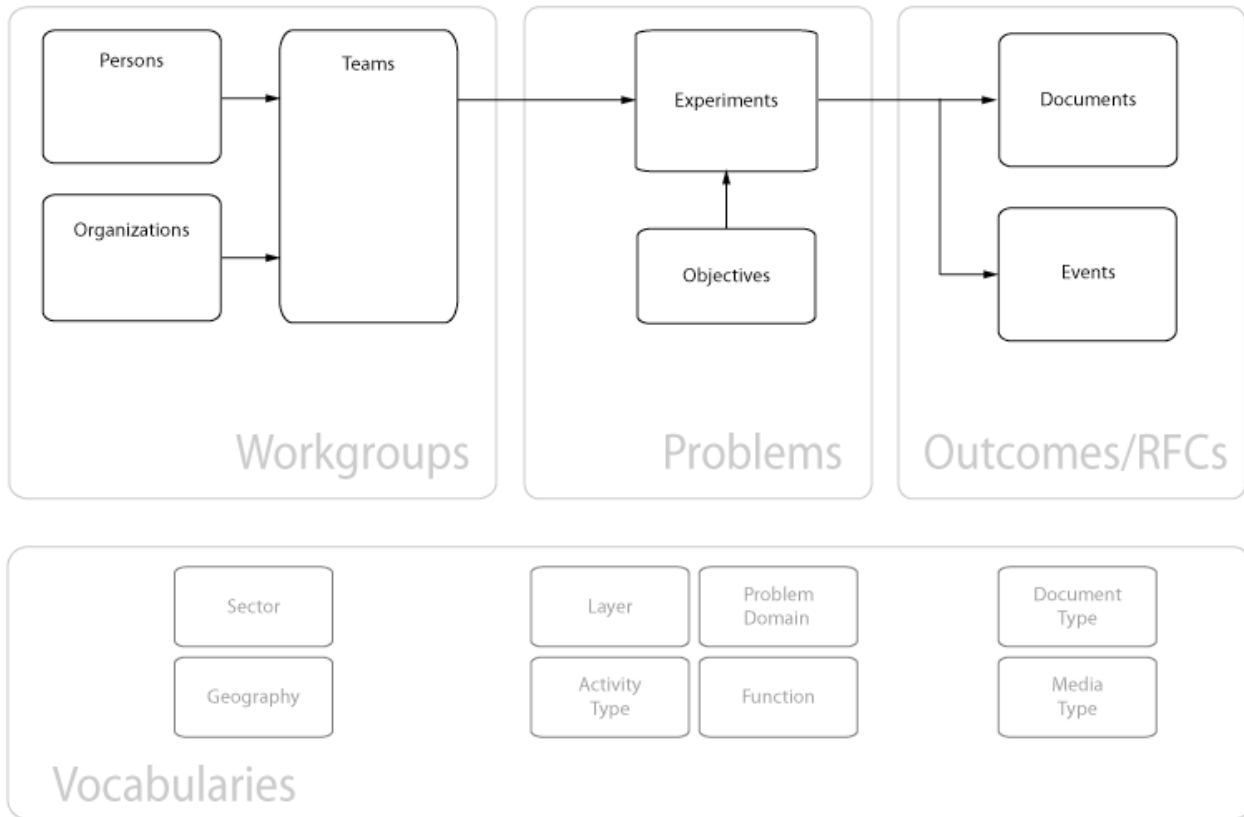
Persons

Organizations

Teams

Workgroups

Experiments

Objectives

Problems

Documents

Events

Outcomes/RFCs

Sector

Geography

Layer

Problem Domain

Activity Type

Function

Document Type

Media Type

Vocabularies